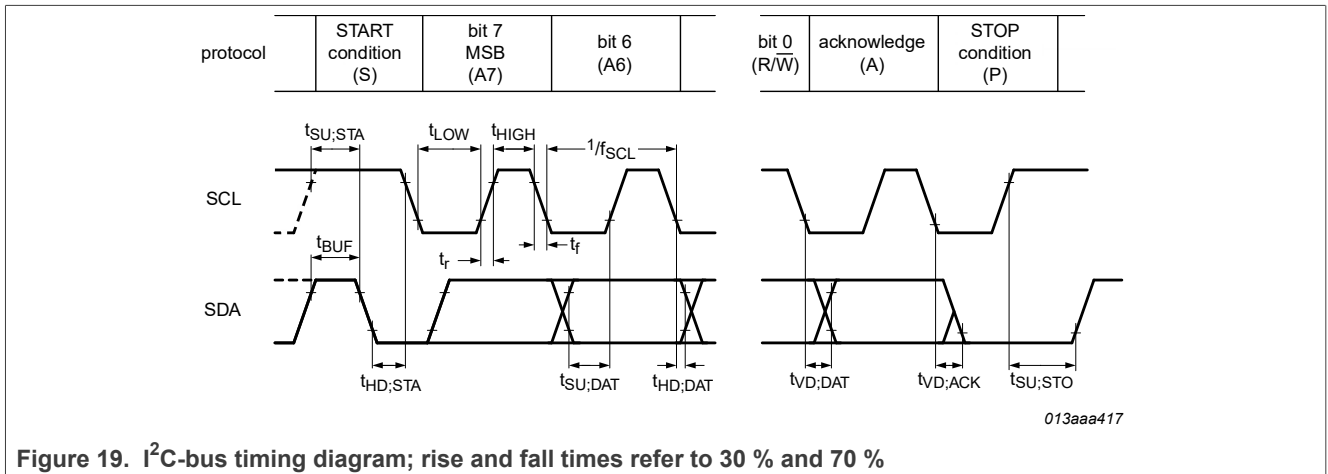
| protocol | START condition (S) | bit 7 MSB (A7) | bit 6 (A6) | | bit 0 ($R/\overline{W}$) | acknowledge (A) | STOP condition (P) | |
|---|---|---|---|---|---|---|---|---|

$t_{SU;STA}$ $t_{LOW}$ $t_{HIGH}$ $^1/f_{SCL}$

SCL

$t_{BUF}$

$t_r$ $t_f$

SDA

$t_{HD;STA}$ $t_{SU;DAT}$ $t_{HD;DAT}$ $t_{VD;DAT}$ $t_{VD;ACK}$ $t_{SU;STO}$

013aaa417

Figure 19. I$^2$C-bus timing diagram; rise and fall times refer to 30 % and 70 %